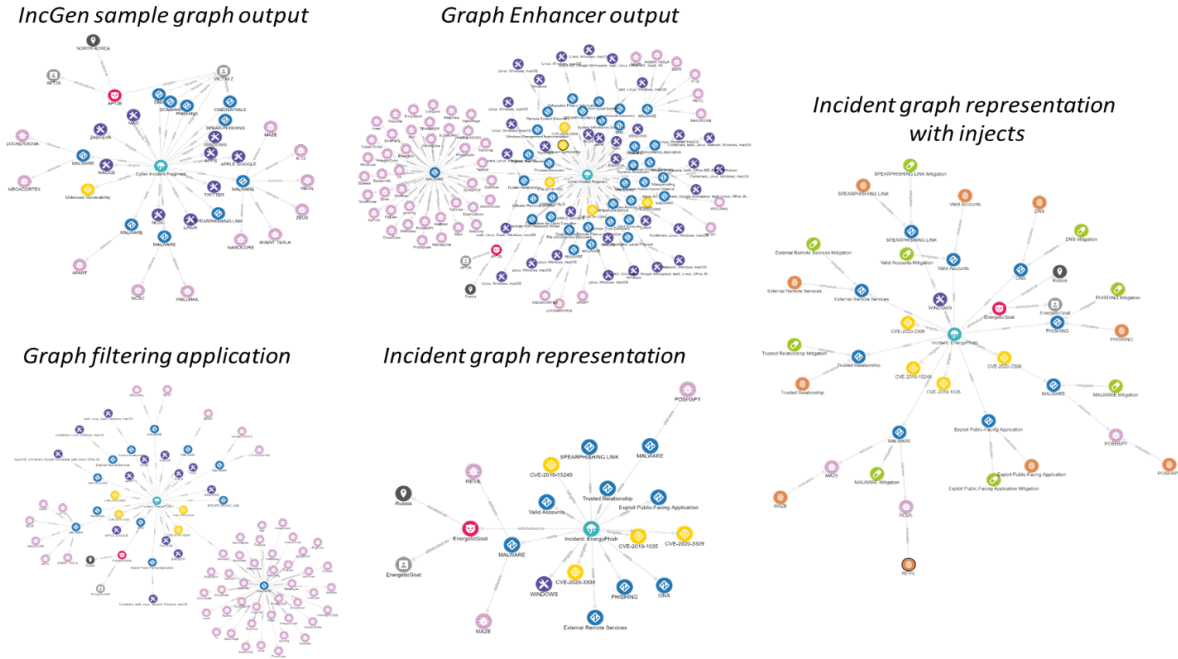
IncGen sample graph output

NORTH AFRICA
APT28
VICTIM Z
CREDENTIALS
PHISHING
SPEARPHISHING
ZABBIX
MACOS
MALWARE
APPLE GOOGLE
MAZE
Cyber Incident Fragment
TWITTER
MALWARE
MEGACORTEX
Unknown Vulnerability
SPEARPHISHING LINK
LINUX
MALWARE
MALWARE
NANOCORE
AGENT TESLA
ZEUS
APARF
PINCLINAL

Graph Enhancer output

Incident graph representation with injects

SPEARPHISHING LINK Mitigation
SPEARPHISHING LINK
Valid Accounts
DNS
SPEARPHISHING LINK
DNS Mitigation
External Remote Services Mitigation
Valid Accounts Mitigation
Valid Accounts
External Remote Services
External Remote Services
DNS
Russia
WINDOWS
EnergeticGoat
PHISHING Mitigation
EnergeticGoat
CVE-2020-3309
PHISHING
PHISHING
Trusted Relationship Mitigation
Incident: EnergyPhish
Trusted Relationship
CVE-2019-15249
CVE-2020-3309
Trusted Relationship
CVE-2019-1035
MALWARE
MALWARE Mitigation
Exploit Public-Facing Application
MALWARE
POSHSPY
MAZE
MALWARE Mitigation
Exploit Public-Facing Application
POSHSPY
Exploit Public-Facing Application Mitigation
MAZE
REVIL
REVIL

Graph filtering application

Incident graph representation

POSHSPY
SPEARPHISHING LINK
MALWARE
REVIL
CVE-2019-15249
Trusted Relationship
Russia
Valid Accounts
Exploit Public-Facing Application
EnergeticGoat
Incident: EnergyPhish
CVE-2019-1035
CVE-2020-3309
MALWARE
EnergeticGoat
CVE-2020-3309
WINDOWS
PHISHING
DNS
MAZE
External Remote Services